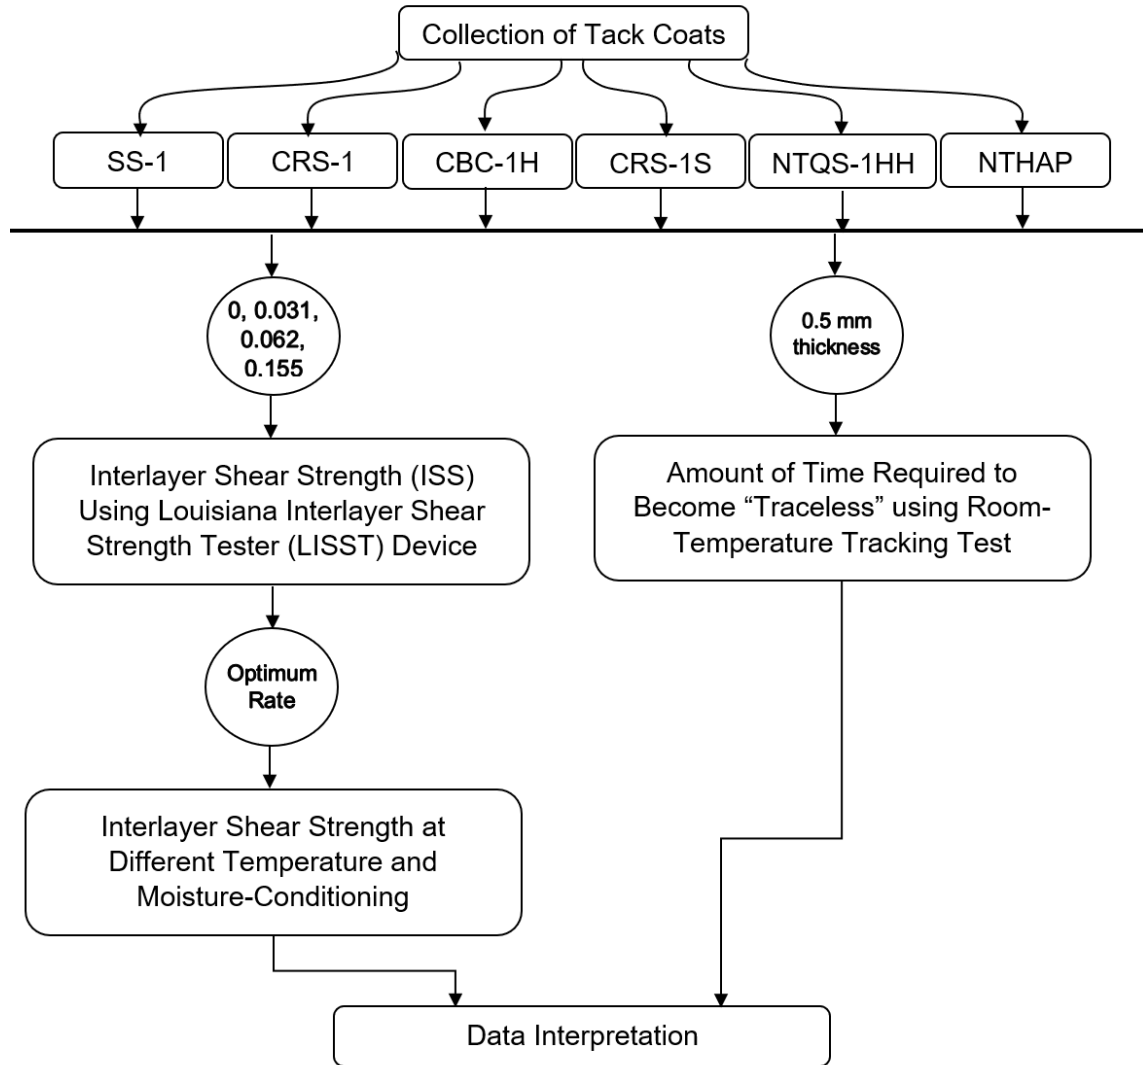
Collection of Tack Coats

SS-1

CRS-1

CBC-1H

CRS-1S

NTQS-1HH

NTHAP

0, 0.031, 0.062, 0.155

Interlayer Shear Strength (ISS) Using Louisiana Interlayer Shear Strength Tester (LISST) Device

Optimum Rate

Interlayer Shear Strength at Different Temperature and Moisture-Conditioning

0.5 mm thickness

Amount of Time Required to Become "Traceless" using Room-Temperature Tracking Test

Data Interpretation